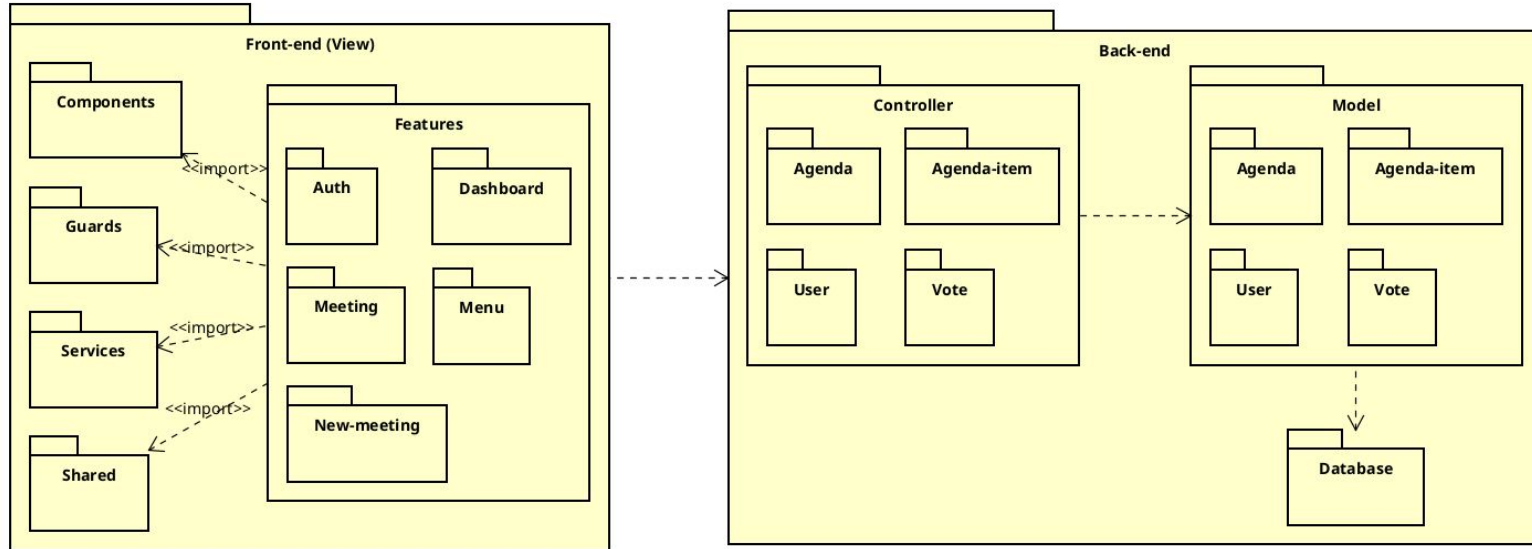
Front-end (View)

Components

Guards

Services

Shared

<<import>>

<<import>>

<<import>>

<<import>>

Features

Auth

Dashboard

Meeting

Menu

New-meeting

Back-end

Controller

Agenda

Agenda-item

User

Vote

Model

Agenda

Agenda-item

User

Vote

Database